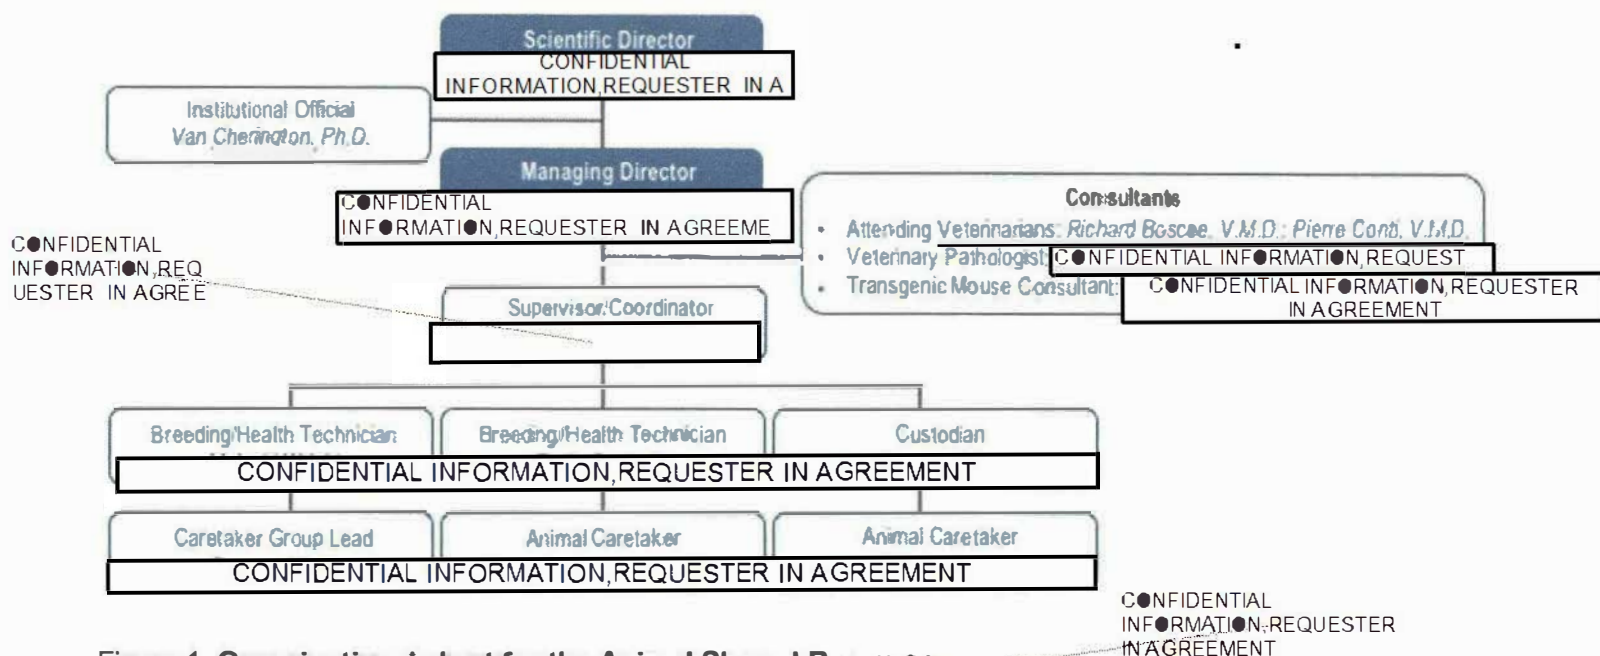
Scientific Director
CONFIDENTIAL INFORMATION,REQUESTER IN A

Institutional Official
Van Cherington, Ph.D.

Managing Director
CONFIDENTIAL INFORMATION,REQUESTER IN AGREEME

Consultants
• Attending Veterinarians: Richard Boscoe, V.M.D.; Pierre Conti, V.M.D.
• Veterinary Pathologist: CONFIDENTIAL INFORMATION,REQUEST
• Transgenic Mouse Consultant: CONFIDENTIAL INFORMATION,REQUESTER IN AGREEMENT

CONFIDENTIAL INFORMATION,REQUESTER IN AGREE

Supervisor/Coordinator

Breeding/Health Technician
Breeding/Health Technician
Custodian
CONFIDENTIAL INFORMATION,REQUESTER IN AGREEMENT

Caretaker Group Lead
Animal Caretaker
Animal Caretaker
CONFIDENTIAL INFORMATION,REQUESTER IN AGREEMENT

CONFIDENTIAL INFORMATION,REQUESTER IN AGREEMENT

Figure 1. Organizational chart for the Animal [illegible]